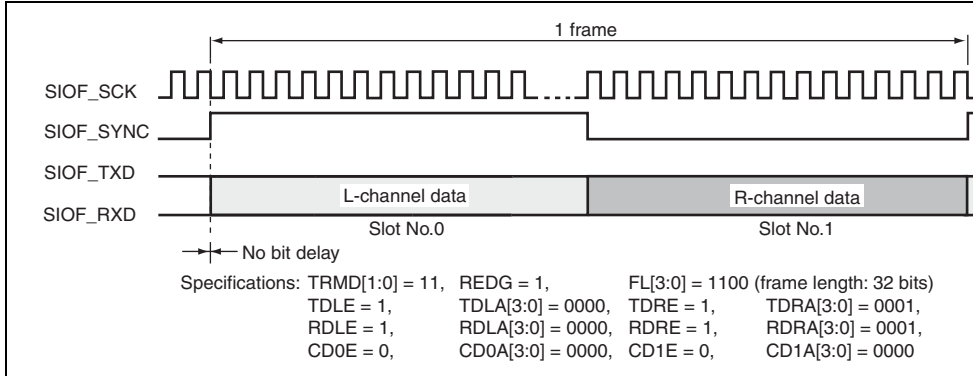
1 frame

SIOF_SCK

SIOF_SYNC

SIOF_TXD

SIOF_RXD

L-channel data

R-channel data

Slot No.0

Slot No.1

No bit delay

Specifications: TRMD[1:0] = 11, REDG = 1, FL[3:0] = 1100 (frame length: 32 bits)
TDLE = 1, TDLA[3:0] = 0000, TDRE = 1, TDRA[3:0] = 0001,
RDLE = 1, RDLA[3:0] = 0000, RDRE = 1, RDRA[3:0] = 0001,
CD0E = 0, CD0A[3:0] = 0000, CD1E = 0, CD1A[3:0] = 0000